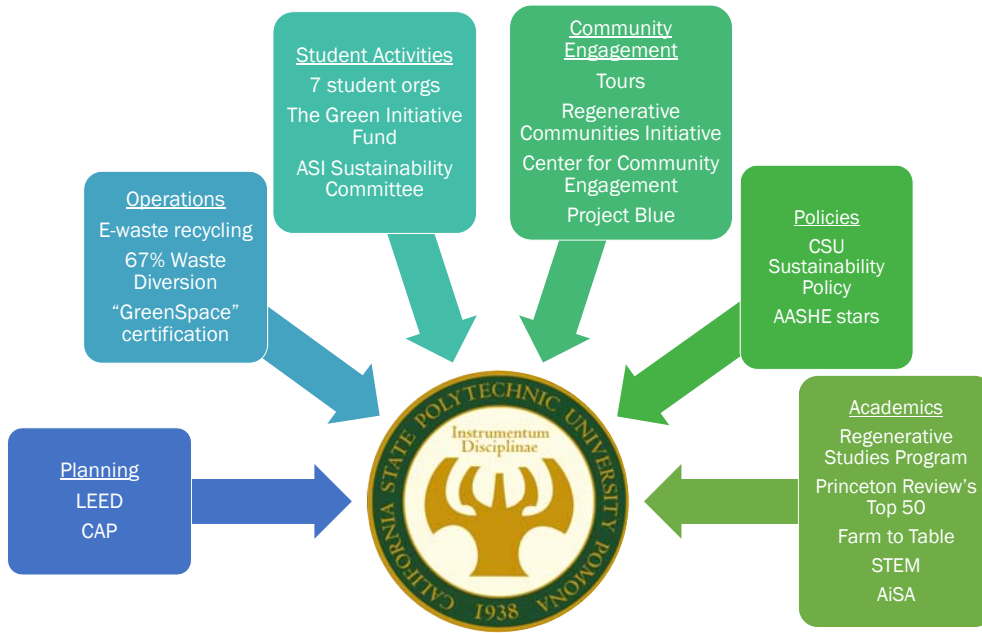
Student Activities
7 student orgs
The Green Initiative Fund
ASI Sustainability Committee

Community Engagement
Tours
Regenerative Communities Initiative
Center for Community Engagement
Project Blue

Operations
E-waste recycling
67% Waste Diversion
"GreenSpace" certification

Policies
CSU Sustainability Policy
AASHE stars

Planning
LEED
CAP

CALIFORNIA STATE POLYTECHNIC UNIVERSITY POMONA
Instrumentum Disciplinae
1938

Academics
Regenerative Studies Program
Princeton Review's Top 50
Farm to Table
STEM
AiSA